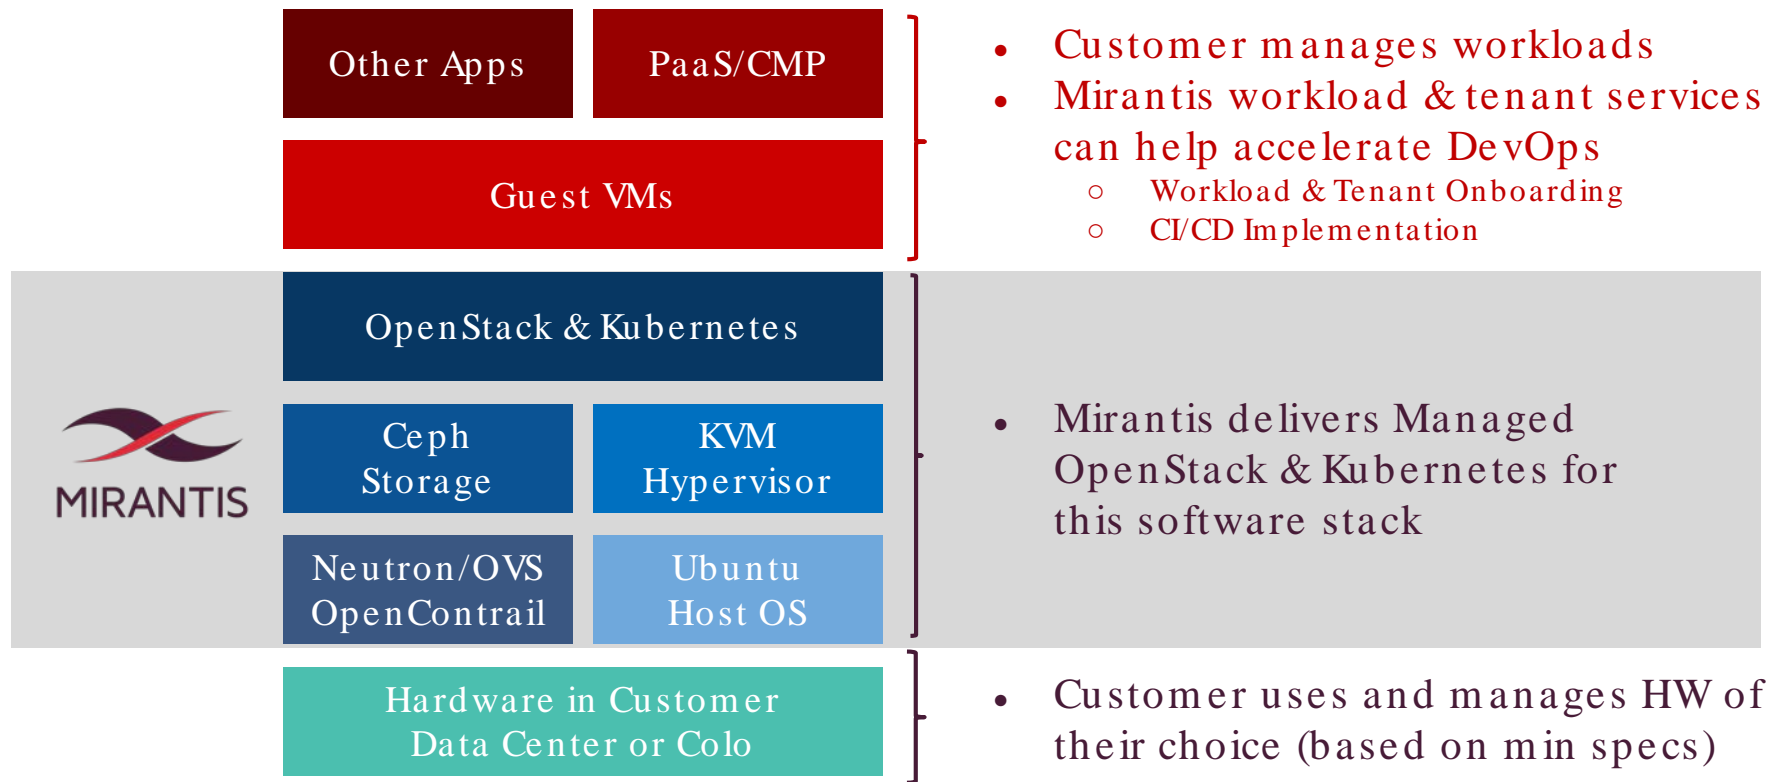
Other Apps

PaaS/CMP

Guest VMs

- Customer manages workloads
- Mirantis workload & tenant services can help accelerate DevOps
  - Workload & Tenant Onboarding
  - CI/CD Implementation

MIRANTIS

OpenStack & Kubernetes

Ceph Storage

KVM Hypervisor

Neutron/OVS OpenContrail

Ubuntu Host OS

- Mirantis delivers Managed OpenStack & Kubernetes for this software stack

Hardware in Customer Data Center or Colo

- Customer uses and manages HW of their choice (based on min specs)